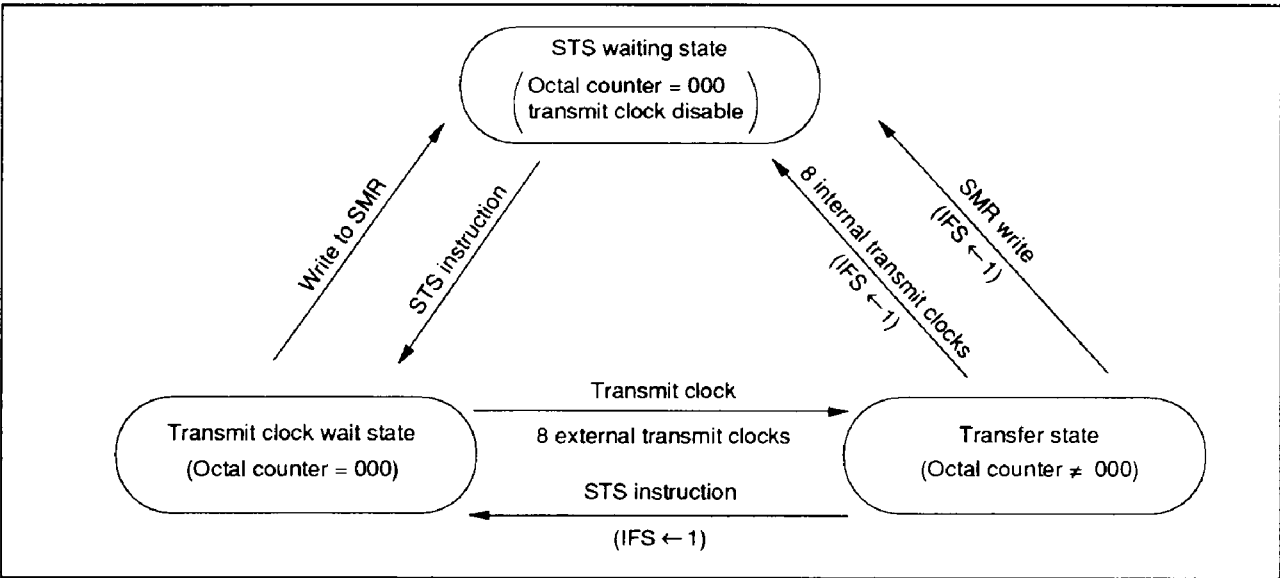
STS waiting state
(Octal counter = 000 transmit clock disable)

Write to SMR

STS instruction

8 internal transmit clocks
(IFS ← 1)

SMR write
(IFS ← 1)

Transmit clock wait state
(Octal counter = 000)

Transmit clock

8 external transmit clocks

Transfer state
(Octal counter ≠ 000)

STS instruction

(IFS ← 1)